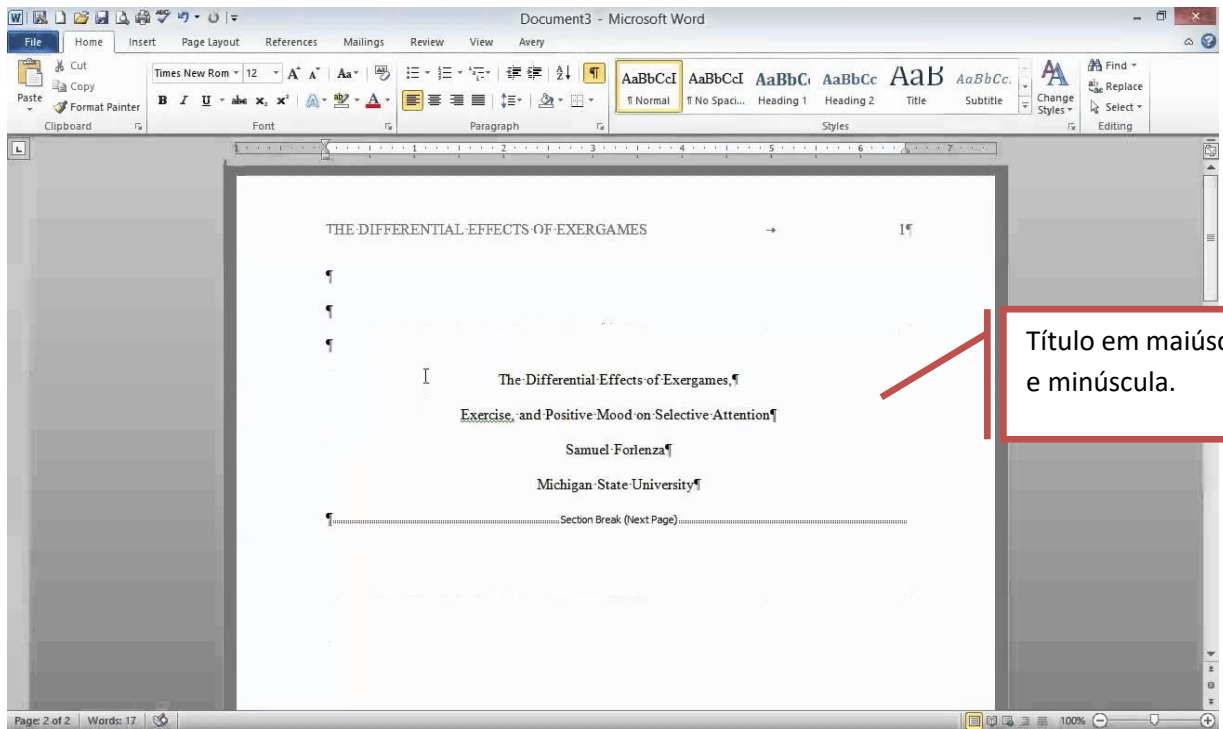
Document3 - Microsoft Word

File Home Insert Page Layout References Mailings Review View Avery

Cut
Copy
Paste
Format Painter
Clipboard

Times New Rom 12
Font

Paragraph

AaBbCcI ¶ Normal
AaBbCcI ¶ No Spaci...
AaBbC Heading 1
AaBbCc Heading 2
AaB Title
AaBbCc. Subtitle
Change Styles
Styles

Find
Replace
Select
Editing

THE·DIFFERENTIAL·EFFECTS·OF·EXERGAMES → 1¶

¶

¶

¶

The·Differential·Effects·of·Exergames,¶

Exercise,·and·Positive·Mood·on·Selective·Attention¶

Samuel·Forlenza¶

Michigan·State·University¶

¶ Section Break (Next Page)

Título em maiúsc
e minúscula.

Page: 2 of 2 Words: 17

100%